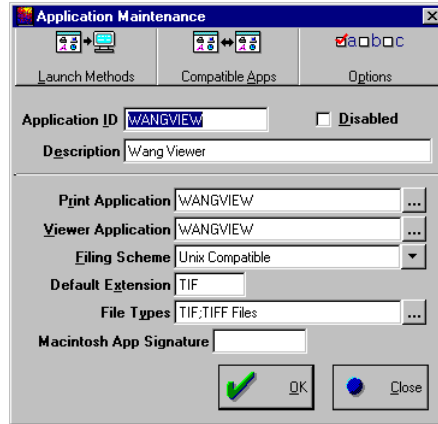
Application Maintenance

Launch Methods
Compatible Apps
Options

Application ID WANGVIEW
Disabled
Description Wang Viewer

Print Application WANGVIEW
Viewer Application WANGVIEW
Filing Scheme Unix Compatible
Default Extension TIF
File Types TIF;TIFF Files
Macintosh App Signature

OK
Close